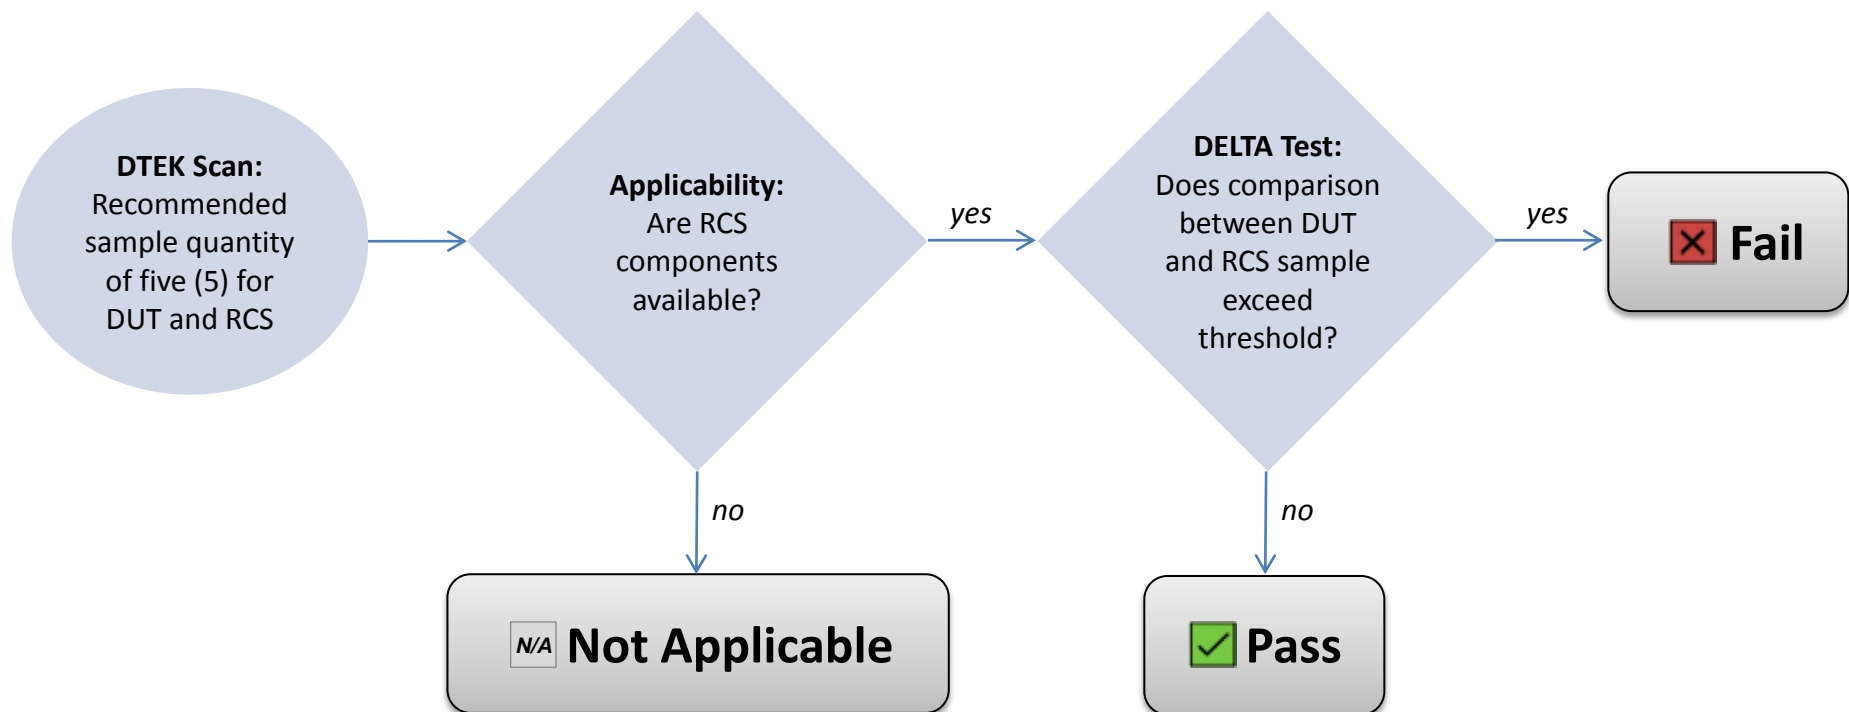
DTEK Scan:
Recommended sample quantity of five (5) for DUT and RCS

Applicability:
Are RCS components available?

yes

DELTA Test:
Does comparison between DUT and RCS sample exceed threshold?

yes

Fail

no

N/A Not Applicable

no

Pass